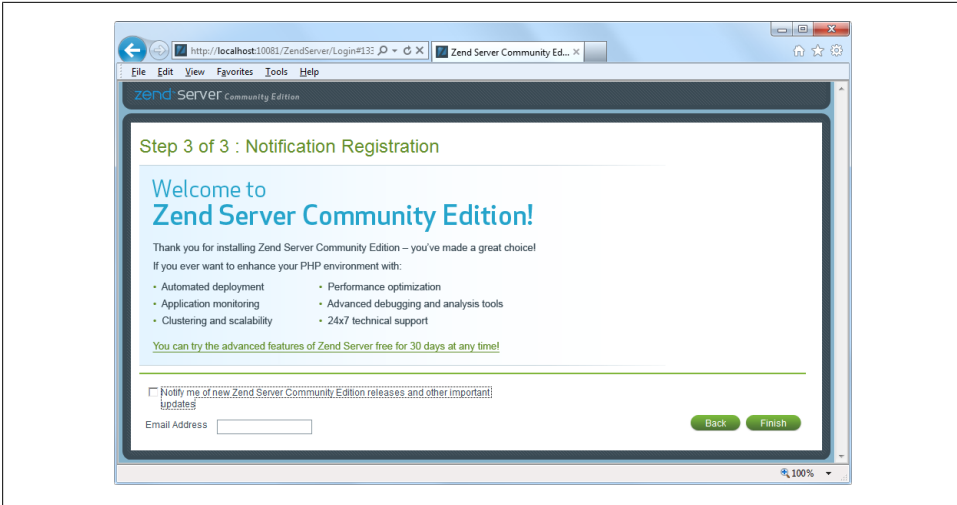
http://localhost:10081/ZendServer/Login#13:

Zend Server Community Ed...

File Edit View Favorites Tools Help

zend server Community Edition

Step 3 of 3 : Notification Registration

Welcome to
Zend Server Community Edition!

Thank you for installing Zend Server Community Edition – you've made a great choice!
If you ever want to enhance your PHP environment with:

• Automated deployment
• Application monitoring
• Clustering and scalability

• Performance optimization
• Advanced debugging and analysis tools
• 24x7 technical support

You can try the advanced features of Zend Server free for 30 days at any time!

Notify me of new Zend Server Community Edition releases and other important updates

Email Address

Back Finish

100%